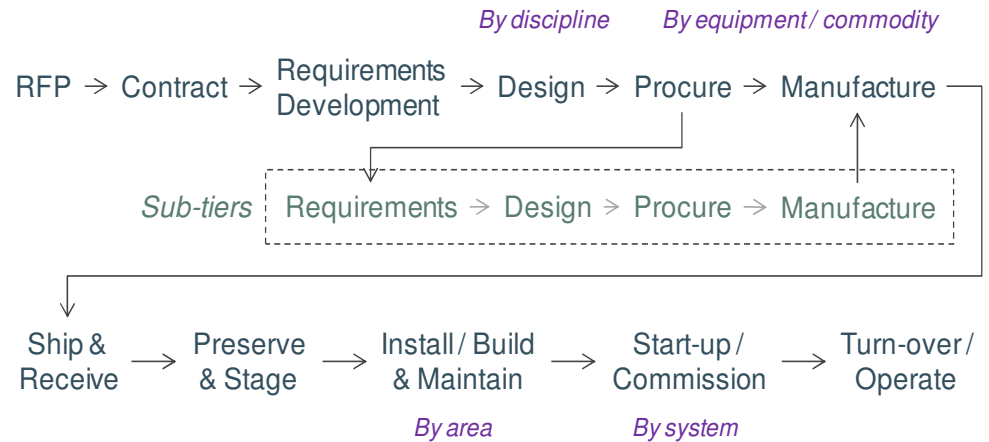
By discipline
By equipment / commodity

RFP → Contract → Requirements Development → Design → Procure → Manufacture

Sub-tiers
Requirements → Design → Procure → Manufacture

Ship & Receive → Preserve & Stage → Install / Build & Maintain → Start-up / Commission → Turn-over / Operate

By area
By system